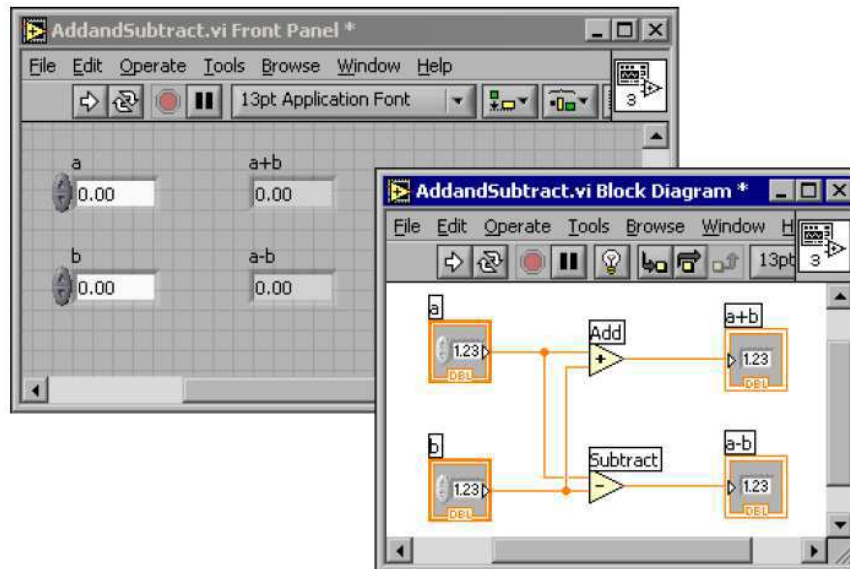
AddandSubtract.vi Front Panel *

File Edit Operate Tools Browse Window Help

13pt Application Font

3

a

0.00

a+b

0.00

b

0.00

a-b

0.00

AddandSubtract.vi Block Diagram *

File Edit Operate Tools Browse Window H

13pt

3

a

1.23

DBL

Add

+

a+b

1.23

DBL

b

1.23

DBL

Subtract

−

a-b

1.23

DBL